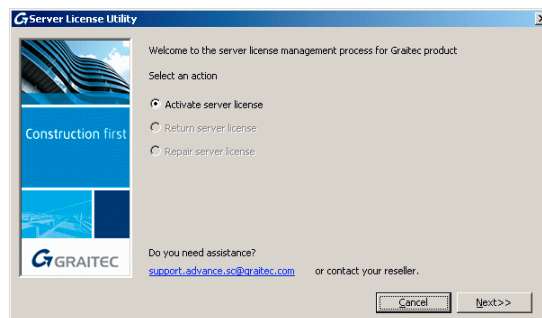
Server License Utility

Construction first

GRAITEC

Welcome to the server license management process for Graitec product

Select an action

Activate server license

Return server license

Repair server license

Do you need assistance?

support.advance.sc@graitec.com or contact your reseller.

Cancel

Next>>